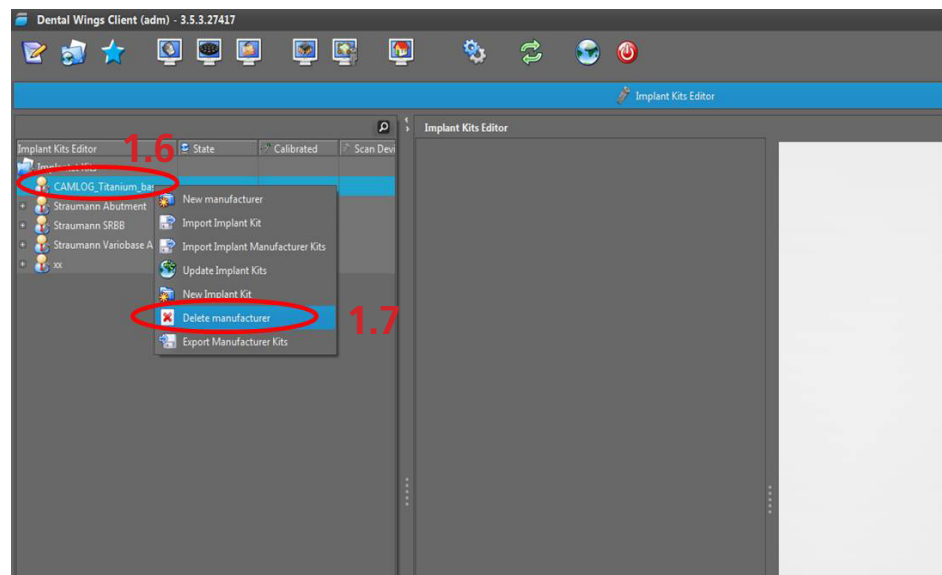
Dental Wings Client (adm) - 3.5.3.27417

Implant Kits Editor

Implant Kits Editor

| Implant Kits Editor | State | Calibrated | Scan Devi |
|---|---|---|---|
| Implant Kits | | | |
| CAMLOG_Titanium_bas | | | |
| Straumann Abutment | | | |
| Straumann SRBB | | | |
| Straumann Variobase A | | | |
| xx | | | |

1.6

New manufacturer
Import Implant Kit
Import Implant Manufacturer Kits
Update Implant Kits
New Implant Kit
Delete manufacturer
Export Manufacturer Kits

1.7